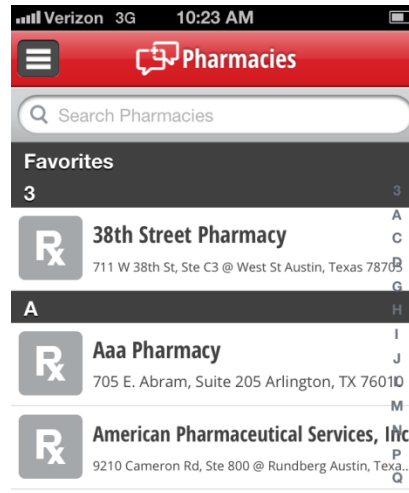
Verizon 3G 10:23 AM

Pharmacies

Search Pharmacies

Favorites

3

Rx 38th Street Pharmacy
711 W 38th St, Ste C3 @ West St Austin, Texas 78705

A

Rx Aaa Pharmacy
705 E. Abram, Suite 205 Arlington, TX 76010

Rx American Pharmaceutical Services, Inc
9210 Cameron Rd, Ste 800 @ Rundberg Austin, Texa...

3
A
C
D
G
H
I
J
L
M
N
P
Q